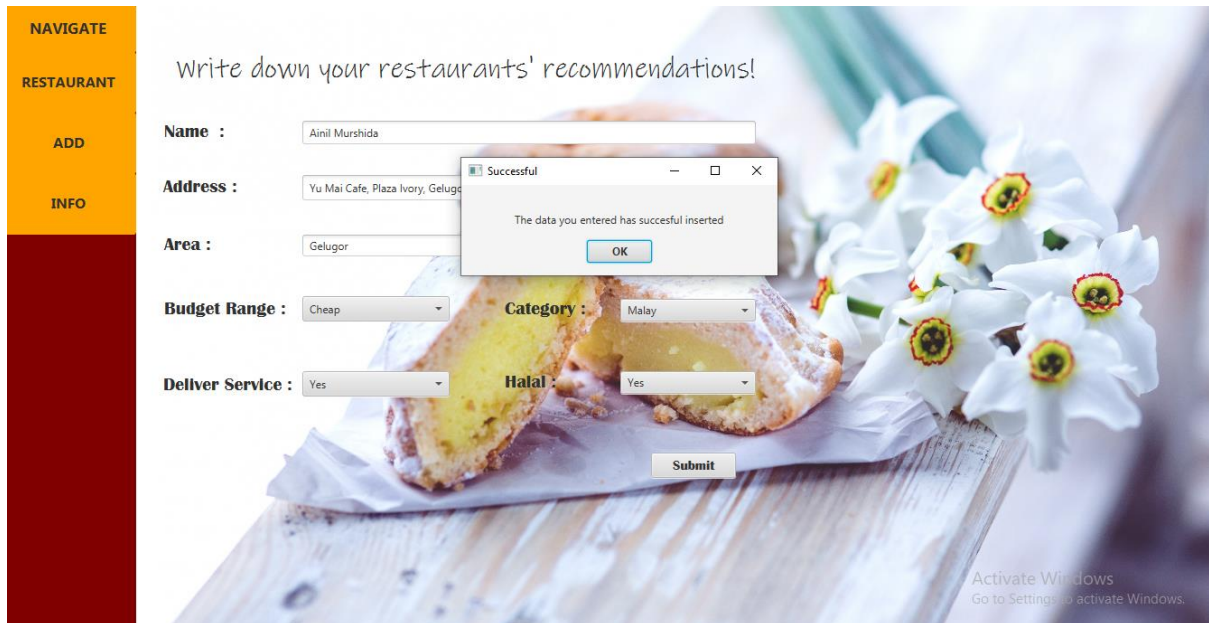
NAVIGATE

RESTAURANT

ADD

INFO

Write down your restaurants' recommendations!

Name :

Ainil Murshida

Address :

Yu Mai Cafe, Plaza Ivory, Gelugo

Area :

Gelugor

Budget Range :

Cheap

Category :

Malay

Deliver Service :

Yes

Halal :

Yes

Submit

Successful

The data you entered has succesful inserted

OK

Activate Windows
Go to Settings to activate Windows.